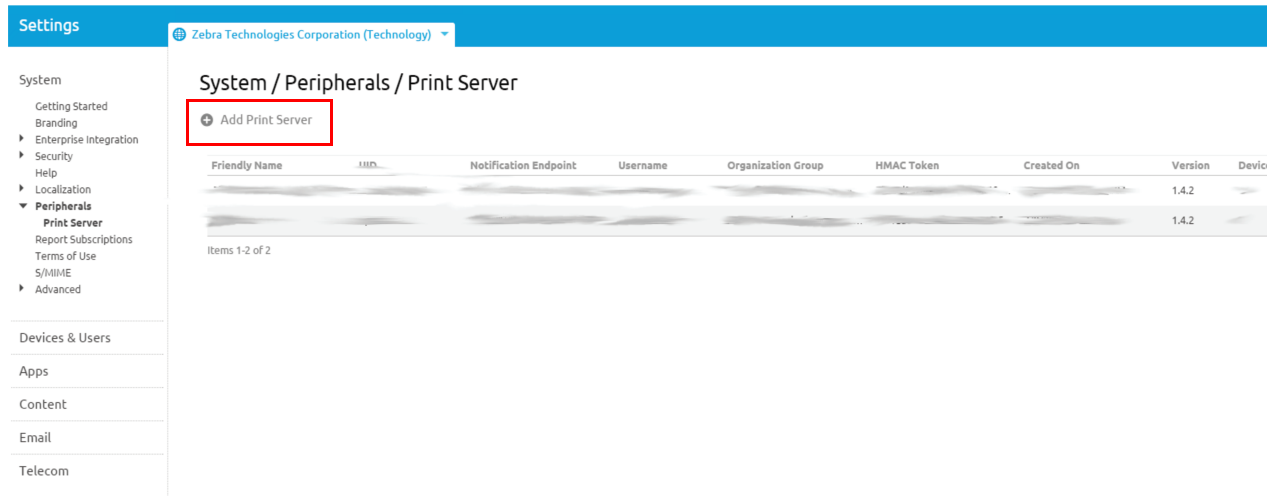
Settings

Zebra Technologies Corporation (Technology)

System
Getting Started
Branding
Enterprise Integration
Security
Help
Localization
Peripherals
Print Server
Report Subscriptions
Terms of Use
S/MIME
Advanced

Devices & Users
Apps
Content
Email
Telecom

System / Peripherals / Print Server

Add Print Server

| Friendly Name | UID | Notification Endpoint | Username | Organization Group | HMAC Token | Created On | Version | Devic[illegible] |
|---|---|---|---|---|---|---|---|---|
| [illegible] | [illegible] | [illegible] | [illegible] | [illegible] | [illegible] | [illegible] | 1.4.2 | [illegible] |
| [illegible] | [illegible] | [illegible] | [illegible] | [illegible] | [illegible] | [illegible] | 1.4.2 | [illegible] |

Items 1-2 of 2